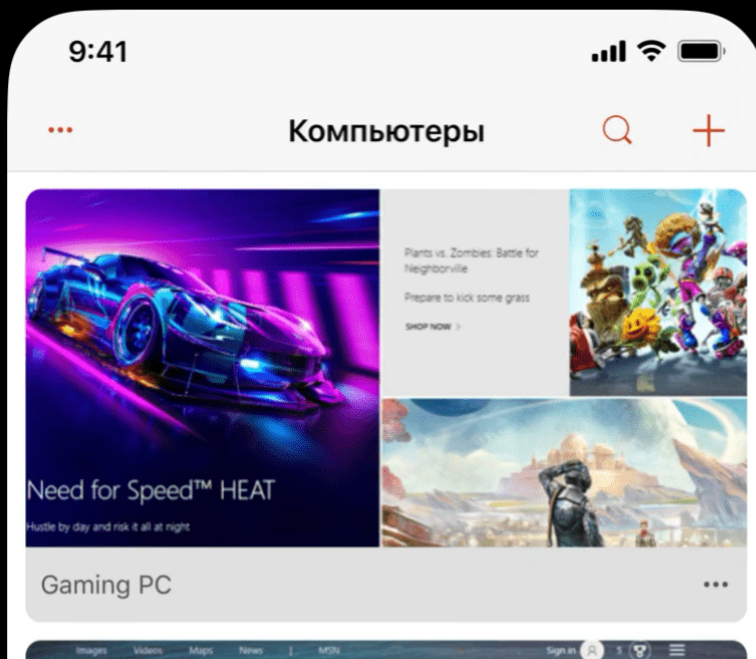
9:41

...

Компьютеры

Plants vs. Zombies: Battle for Neighborville

Prepare to kick some grass

SHOP NOW >

Need for Speed™ HEAT

Hustle by day and risk it all at night

Gaming PC

...

Images Videos Maps News | MSN

Sign in 5